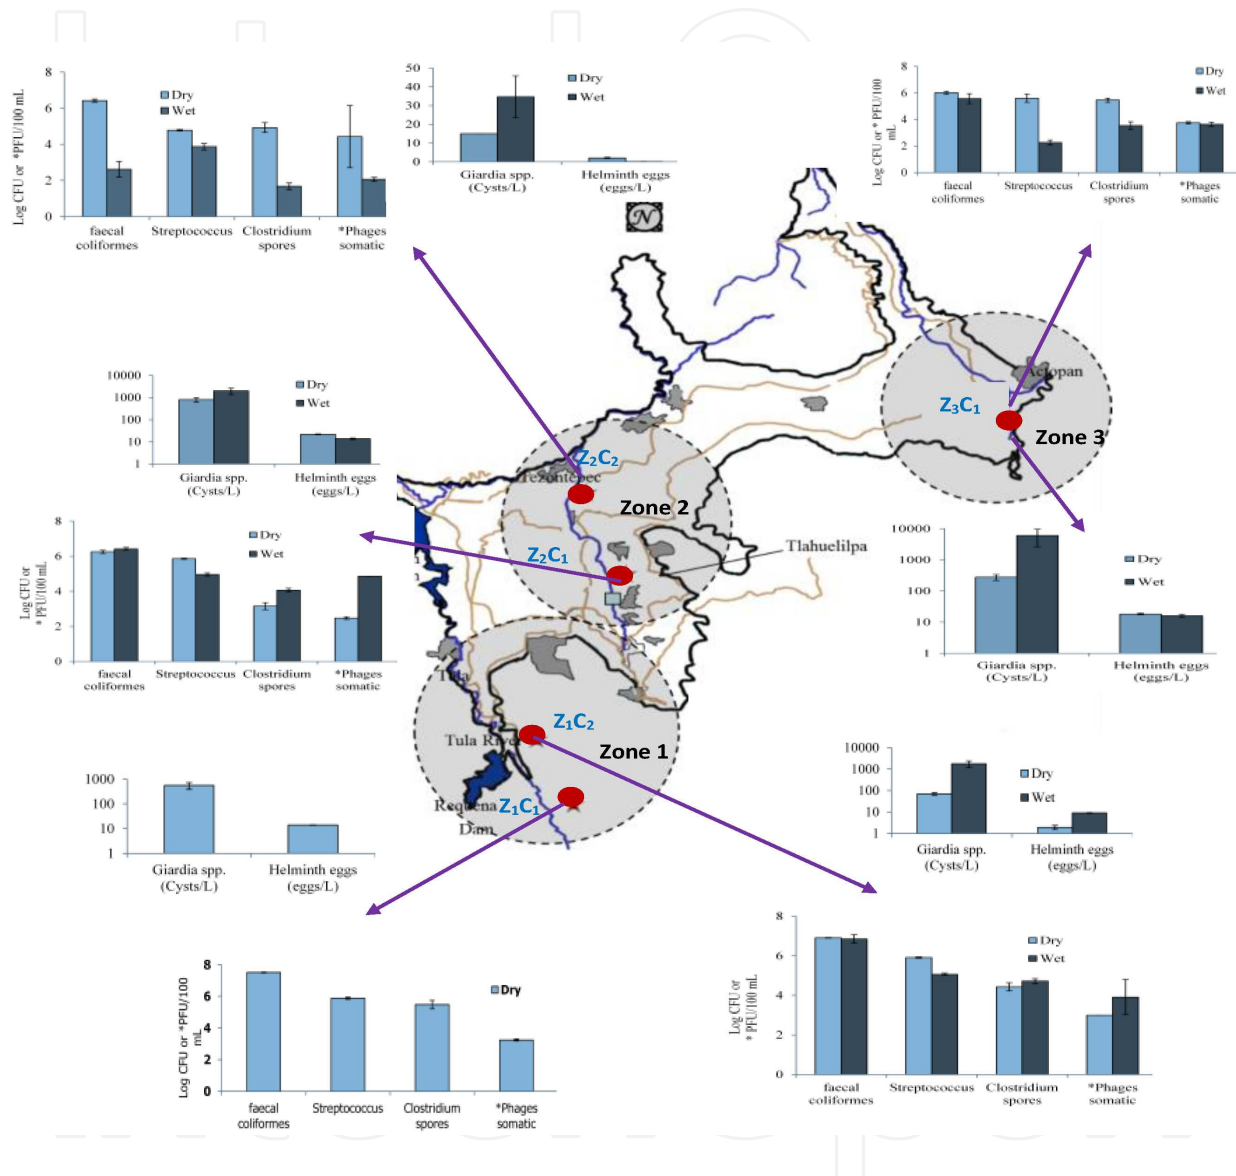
Log CFU or *PFU/100 mL
8
6
4
2
0
Dry
Wet
faecal coliformes
Streptococcus
Clostridium spores
*Phages somatic

50
40
30
20
10
0
Dry
Wet
Giardia spp. (Cysts/L)
Helminth eggs (eggs/L)

N

Log CFU or * PFU/100 mL
8
6
4
2
0
Dry
Wet
faecal coliformes
Streptococcus
Clostridium spores
*Phages somatic

10000
1000
100
10
1
Dry
Wet
Giardia spp. (Cysts/L)
Helminth eggs (eggs/L)

Log CFU or * PFU/100 mL
8
6
4
2
0
Dry
Wet
faecal coliformes
Streptococcus
Clostridium spores
*Phages somatic

Actopan
$Z_3C_1$
Zone 3
$Z_2C_2$
Tezontepec
Zone 2
$Z_2C_1$
Tlahuelilpa
Tula
$Z_1C_2$
Tula River
Zone 1
Requena $Z_1C_1$
Dam

10000
1000
100
10
1
Dry
Wet
Giardia spp. (Cysts/L)
Helminth eggs (eggs/L)

10000
1000
100
10
1
Dry
Wet
Giardia spp. (Cysts/L)
Helminth eggs (eggs/L)

1000
100
10
1
Giardia spp. (Cysts/L)
Helminth eggs (eggs/L)

Log CFU or *PFU/100 mL
8
6
4
2
0
Dry
faecal coliformes
Streptococcus
Clostridium spores
*Phages somatic

Log CFU or * PFU/100 mL
8
6
4
2
0
Dry
Wet
faecal coliformes
Streptococcus
Clostridium spores
*Phages somatic